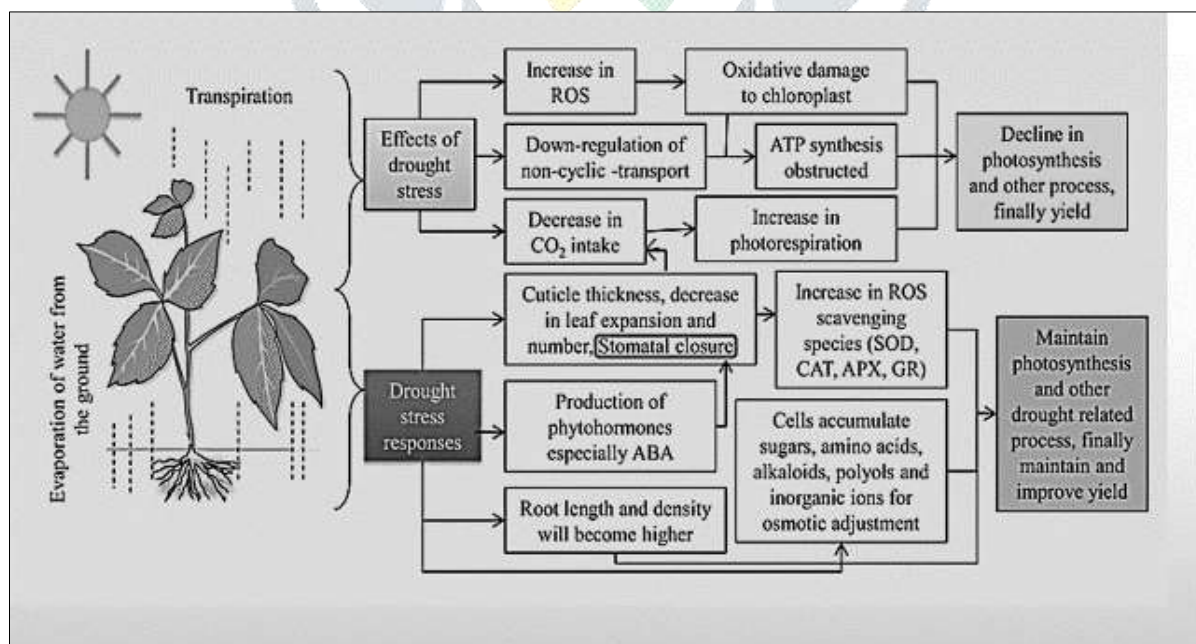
Transpiration

Evaporation of water from the ground

Effects of drought stress

Increase in ROS

Oxidative damage to chloroplast

Down-regulation of non-cyclic -transport

ATP synthesis obstructed

Decline in photosynthesis and other process, finally yield

Decrease in $CO_2$ intake

Increase in photorespiration

Cuticle thickness, decrease in leaf expansion and number, Stomatal closure

Increase in ROS scavenging species (SOD, CAT, APX, GR)

Maintain photosynthesis and other drought related process, finally maintain and improve yield

Drought stress responses

Production of phytohormones especially ABA

Cells accumulate sugars, amino acids, alkaloids, polyols and inorganic ions for osmotic adjustment

Root length and density will become higher